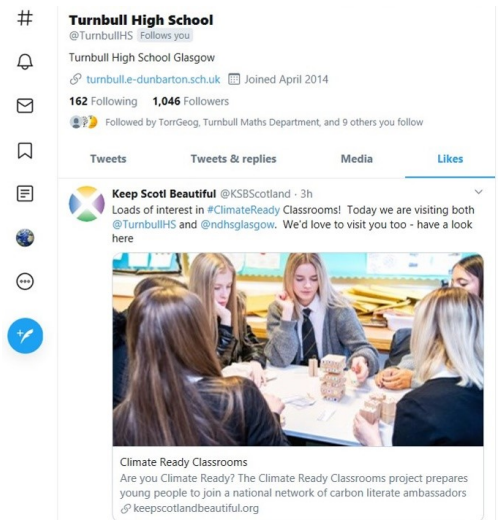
#

Turnbull High School
@TurnbullHS Follows you

Turnbull High School Glasgow

turnbull.e-dunbarton.sch.uk Joined April 2014

162 Following 1,046 Followers

Followed by TorrGeog, Turnbull Maths Department, and 9 others you follow

Tweets | Tweets & replies | Media | Likes

Keep Scotl Beautiful @KSBScotland · 3h
Loads of interest in #ClimateReady Classrooms! Today we are visiting both @TurnbullHS and @ndhsglasgow. We'd love to visit you too - have a look here

Climate Ready Classrooms
Are you Climate Ready? The Climate Ready Classrooms project prepares young people to join a national network of carbon literate ambassadors
keepscotlandbeautiful.org